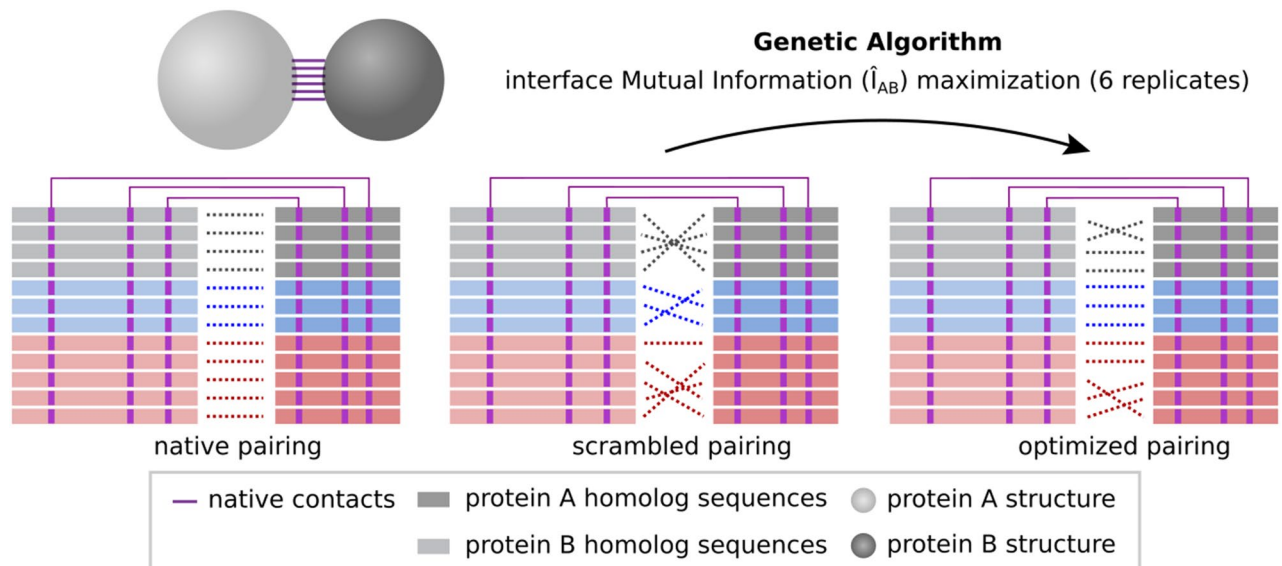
Genetic Algorithm
interface Mutual Information ($\hat{I}_{AB}$) maximization (6 replicates)

native pairing

scrambled pairing

optimized pairing

native contacts
protein A homolog sequences
protein A structure
protein B homolog sequences
protein B structure